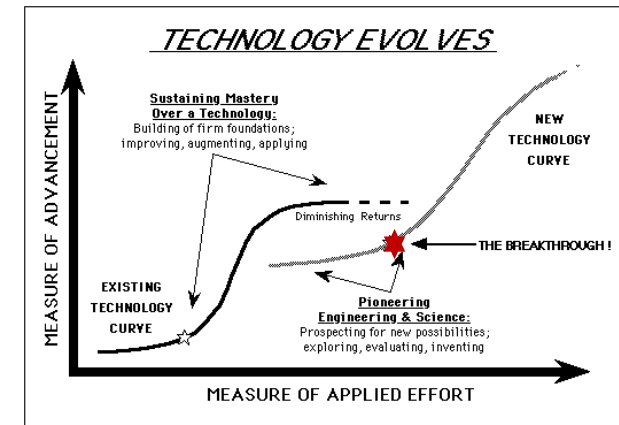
TECHNOLOGY EVOLVES

MEASURE OF ADVANCEMENT

Sustaining Mastery Over a Technology:
Building of firm foundations; improving, augmenting, applying

NEW TECHNOLOGY CURYE

Diminishing Returns

THE BREAKTHROUGH !

EXISTING TECHNOLOGY CURYE

Pioneering Engineering & Science:
Prospecting for new possibilities; exploring, evaluating, inventing

MEASURE OF APPLIED EFFORT